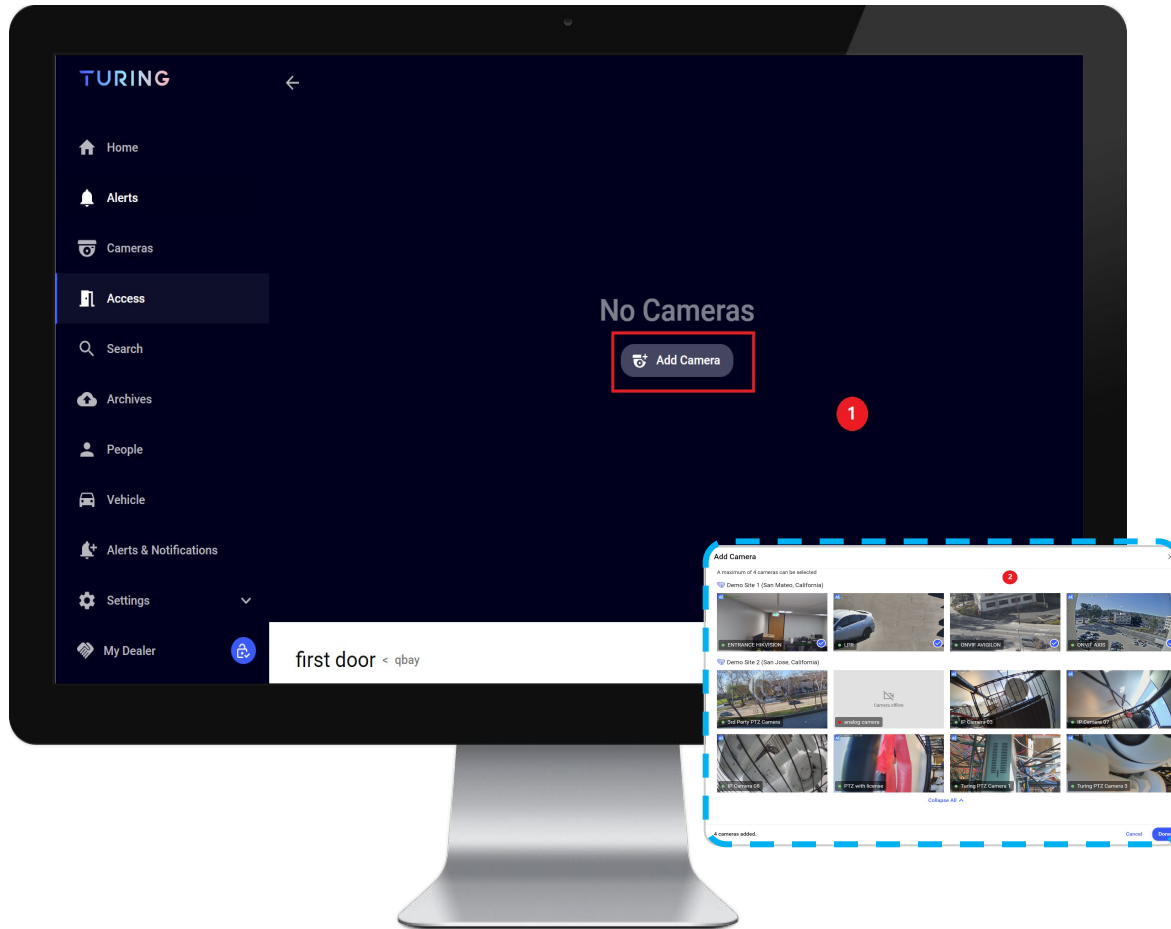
TURING

Home
Alerts
Cameras
Access
Search
Archives
People
Vehicle
Alerts & Notifications
Settings
My Dealer

No Cameras

Add Camera

1

first door < qbay

Add Camera
A maximum of 4 cameras can be selected
2
Demo Site 1 (San Mateo, California)
ENTRANCE HIKVISION
LPR
ONVIF AVIGILON
ONVIF AXIS
Demo Site 2 (San Jose, California)
3rd Party PTZ Camera
Camera offline
analog camera
IP Camera 05
IP Camera 07
IP Camera 08
PTZ with license
Turing PTZ Camera 1
Turing PTZ Camera 3
Collapse All
4 cameras added.
Cancel
Done